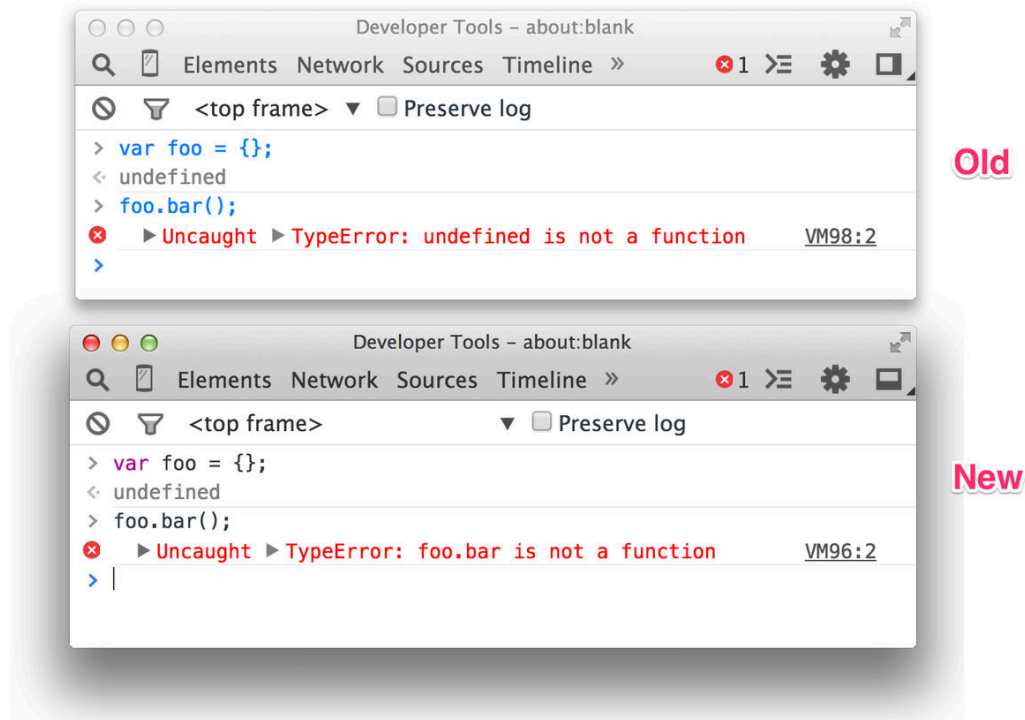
Developer Tools – about:blank

Elements Network Sources Timeline »  1

<top frame> ▼ Preserve log

> var foo = {};
< undefined
> foo.bar();
▶ Uncaught ▶ TypeError: undefined is not a function VM98:2
>

Old

Developer Tools – about:blank

Elements Network Sources Timeline »  1

<top frame> ▼ Preserve log

> var foo = {};
< undefined
> foo.bar();
▶ Uncaught ▶ TypeError: foo.bar is not a function VM96:2
>

New